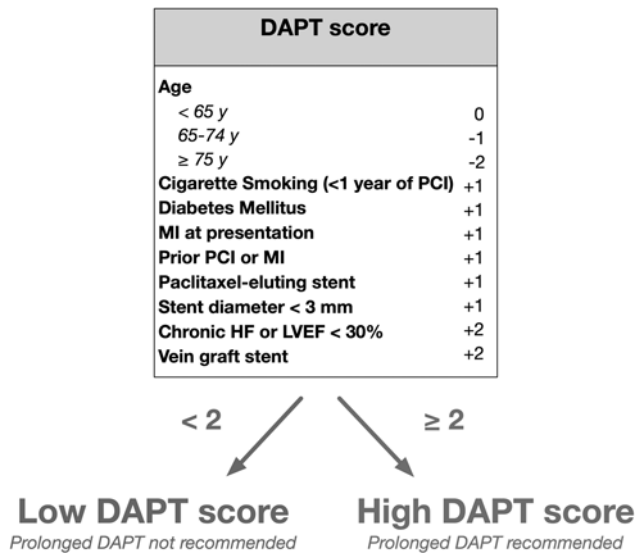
DAPT score

| | |
|---|---|
| **Age** | |
| *< 65 y* | 0 |
| *65-74 y* | -1 |
| *≥ 75 y* | -2 |
| **Cigarette Smoking (<1 year of PCI)** | +1 |
| **Diabetes Mellitus** | +1 |
| **MI at presentation** | +1 |
| **Prior PCI or MI** | +1 |
| **Paclitaxel-eluting stent** | +1 |
| **Stent diameter < 3 mm** | +1 |
| **Chronic HF or LVEF < 30%** | +2 |
| **Vein graft stent** | +2 |

< 2

≥ 2

Low DAPT score
Prolonged DAPT not recommended

High DAPT score
Prolonged DAPT recommended